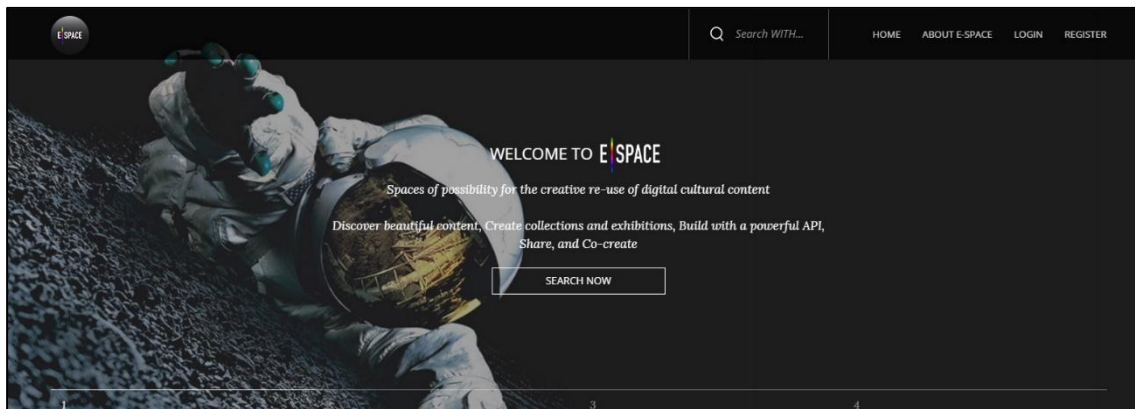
E SPACE

Search WITH...

HOME ABOUT E-SPACE LOGIN REGISTER

WELCOME TO E SPACE

Spaces of possibility for the creative re-use of digital cultural content

Discover beautiful content, Create collections and exhibitions, Build with a powerful API, Share, and Co-create

SEARCH NOW

1

3

4